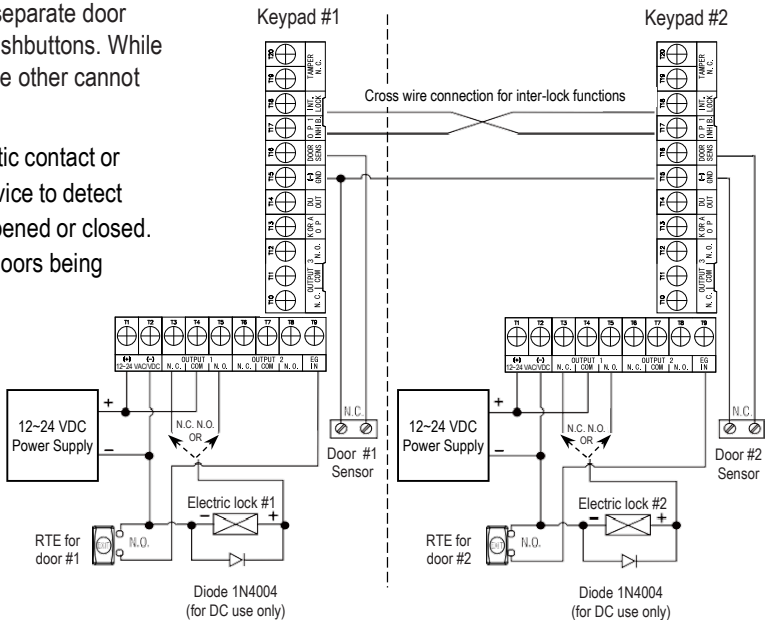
separate door
shbuttons. While
e other cannot

tic contact or
vice to detect
pened or closed.
oors being

Keypad #1

Keypad #2

Cross wire connection for inter-lock functions

T20 TAMPER N.C.
T19
T18 INT. LOCK
T17 O/P 1 INHIB.
T16 DOOR SENS
T15 (-) GND
T14 DU OUT
T13 K OR A O/P
T12
T11 OUTPUT 3 COM
T10 N.C.

T1 T2 T3 T4 T5 T6 T7 T8 T9
(+) (-) 12~24 VAC/VDC
OUTPUT 1 N.C. COM N.O.
OUTPUT 2 N.C. COM N.O.
EG IN

T20 TAMPER N.C.
T19
T18 INT. LOCK
T17 O/P 1 INHIB.
T16 DOOR SENS
T15 (-) GND
T14 DU OUT
T13 K OR A O/P
T12
T11 OUTPUT 3 COM
T10 N.C.

T1 T2 T3 T4 T5 T6 T7 T8 T9
(+) (-) 12~24 VAC/VDC
OUTPUT 1 N.C. COM N.O.
OUTPUT 2 N.C. COM N.O.
EG IN

+
12~24 VDC Power Supply
–

N.C. N.O. OR

N.C.
Door #1 Sensor

Electric lock #1
– +

RTE for door #1
EXIT N.O.

Diode 1N4004 (for DC use only)

+
12~24 VDC Power Supply
–

N.C. N.O. OR

N.C.
Door #2 Sensor

Electric lock #2
– +

RTE for door #2
EXIT N.O.

Diode 1N4004 (for DC use only)